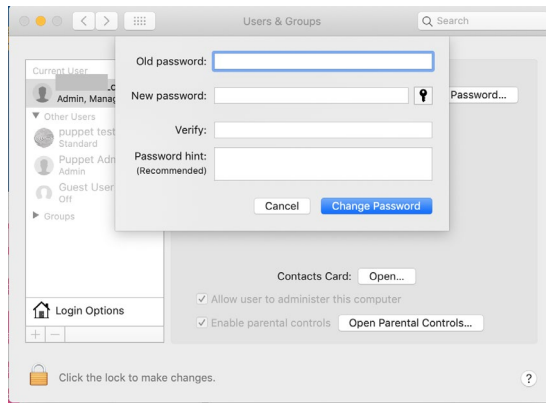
Users & Groups

Search

Current User

Admin, Manag

▼ Other Users

puppet test
Standard

Puppet Adm
Admin

Guest User
Off

▶ Groups

Old password:

New password:

Verify:

Password hint:
(Recommended)

Cancel

Change Password

Password...

Contacts Card: Open...

Allow user to administer this computer

Enable parental controls

Open Parental Controls...

Login Options

+ —

Click the lock to make changes.

?